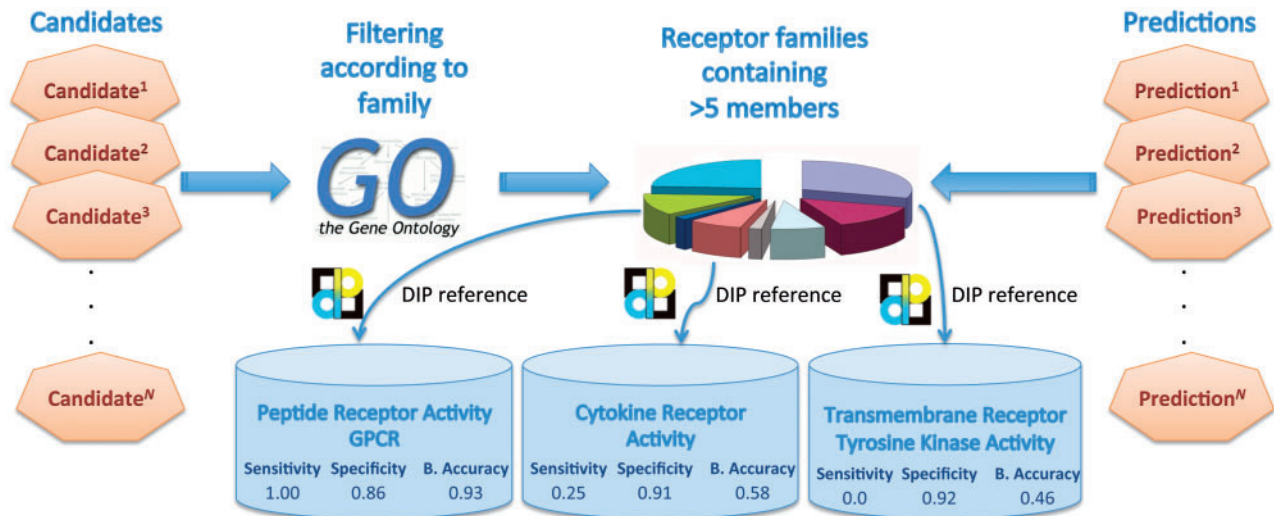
Candidates

Candidate$^1$

Candidate$^2$

Candidate$^3$

.
.
.

Candidate$^N$

Filtering according to family

GO
the Gene Ontology

Receptor families containing >5 members

Predictions

Prediction$^1$

Prediction$^2$

Prediction$^3$

.
.
.

Prediction$^N$

DIP reference

DIP reference

DIP reference

Peptide Receptor Activity GPCR

| Sensitivity | Specificity | B. Accuracy |
|---|---|---|
| 1.00 | 0.86 | 0.93 |

Cytokine Receptor Activity

| Sensitivity | Specificity | B. Accuracy |
|---|---|---|
| 0.25 | 0.91 | 0.58 |

Transmembrane Receptor Tyrosine Kinase Activity

| Sensitivity | Specificity | B. Accuracy |
|---|---|---|
| 0.0 | 0.92 | 0.46 |